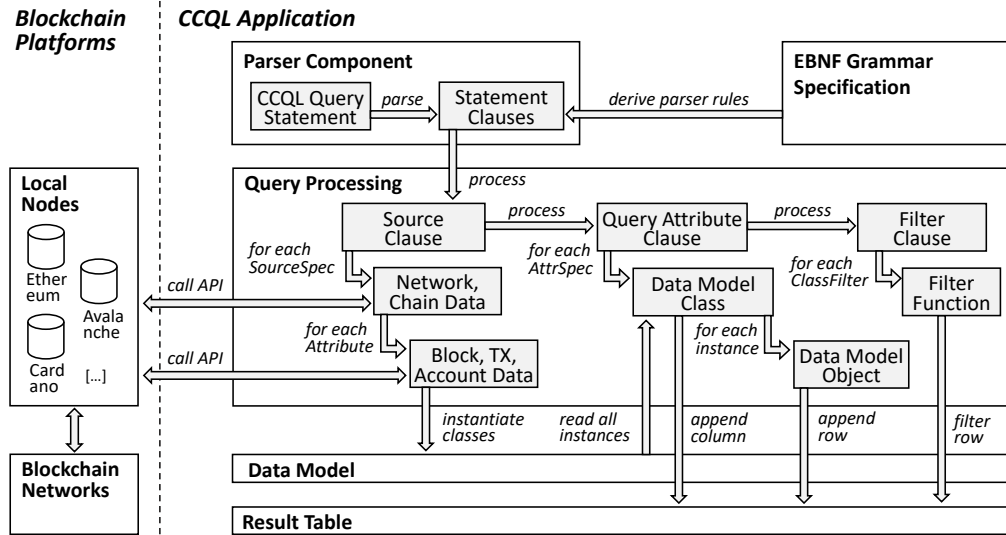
Blockchain Platforms

CCQL Application

Parser Component

CCQL Query Statement

parse

Statement Clauses

derive parser rules

EBNF Grammar Specification

Local Nodes

Ethereum

Avalanche

Cardano

[...]

Blockchain Networks

Query Processing

process

Source Clause

process

Query Attribute Clause

process

Filter Clause

for each SourceSpec

for each AttrSpec

for each ClassFilter

call API

Network, Chain Data

Data Model Class

Filter Function

for each Attribute

for each instance

call API

Block, TX, Account Data

Data Model Object

instantiate classes

read all instances

append column

append row

filter row

Data Model

Result Table